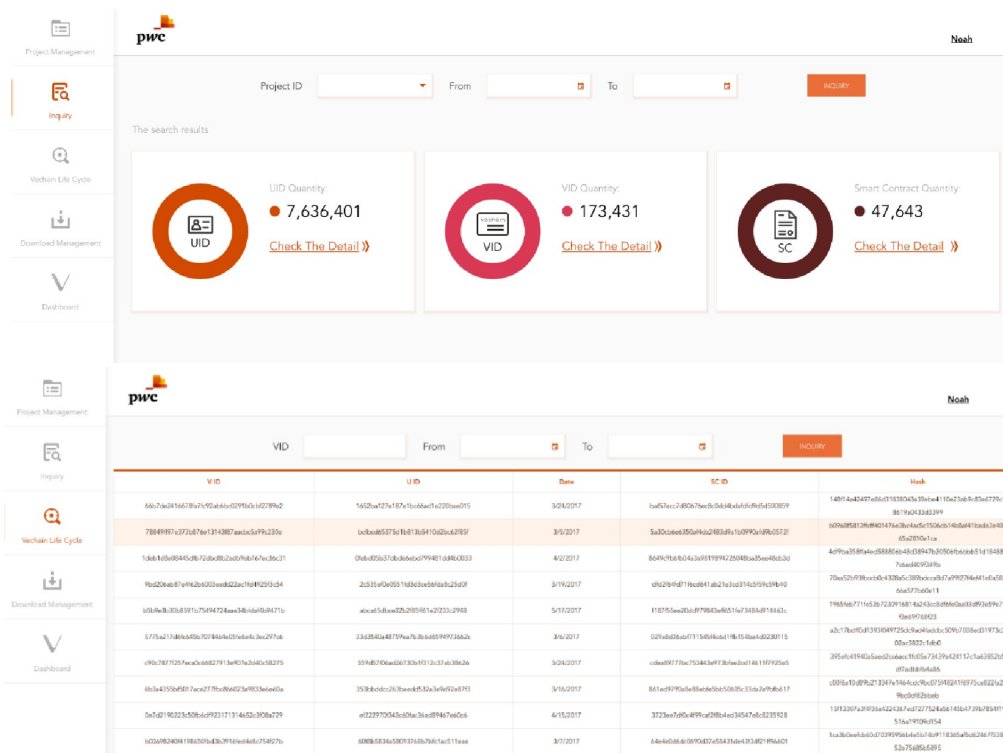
Project Management

Inquiry

Vechain Life Cycle

Download Management

Dashboard

pwc

Noah

Project ID From To INQUIRY

The search results

UID Quantity:
7,636,401
Check The Detail »

UID

VID Quantity:
173,431
Check The Detail »

VID

Smart Contract Quantity:
47,643
Check The Detail »

SC

Project Management

Inquiry

Vechain Life Cycle

Download Management

Dashboard

pwc

Noah

VID From To INQUIRY

| VID | UID | Date | SC ID | Hash |
|---|---|---|---|---|
| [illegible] | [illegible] | 3/24/2017 | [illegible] | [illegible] |
| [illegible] | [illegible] | 3/5/2017 | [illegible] | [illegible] |
| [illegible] | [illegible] | 4/2/2017 | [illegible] | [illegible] |
| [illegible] | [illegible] | 3/19/2017 | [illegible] | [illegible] |
| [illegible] | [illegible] | 5/17/2017 | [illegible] | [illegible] |
| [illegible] | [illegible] | 3/6/2017 | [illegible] | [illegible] |
| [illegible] | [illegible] | 3/24/2017 | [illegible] | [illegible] |
| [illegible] | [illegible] | 3/16/2017 | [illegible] | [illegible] |
| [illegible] | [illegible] | 4/15/2017 | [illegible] | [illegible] |
| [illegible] | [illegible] | 3/7/2017 | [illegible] | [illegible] |